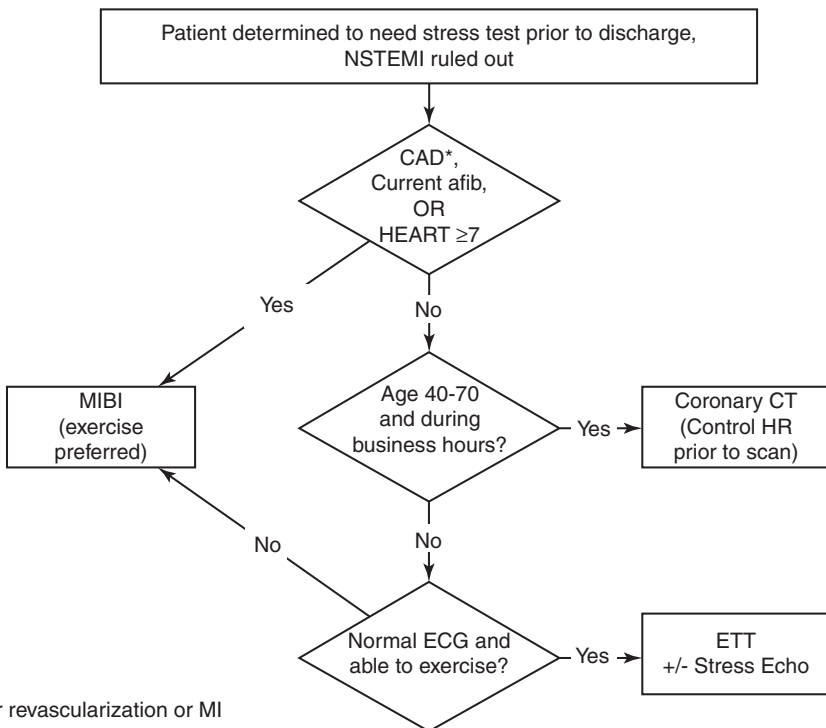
Patient determined to need stress test prior to discharge, NSTEMI ruled out

CAD*, Current afib, OR HEART $\geq$7

Yes

No

MIBI (exercise preferred)

Age 40-70 and during business hours?

Yes

Coronary CT (Control HR prior to scan)

No

No

Normal ECG and able to exercise?

Yes

ETT +/- Stress Echo

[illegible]r revascularization or MI